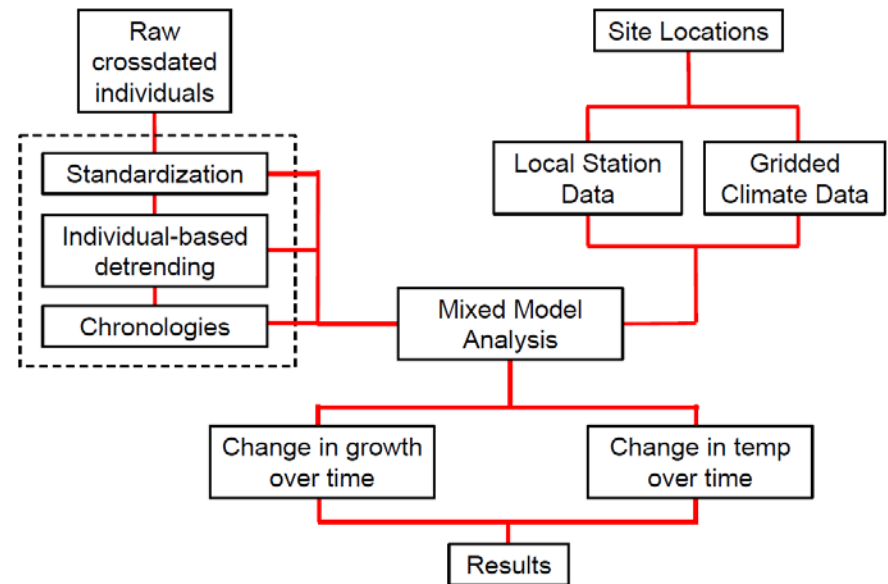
Raw crossdated individuals

Standardization

Individual-based detrending

Chronologies

Site Locations

Local Station Data

Gridded Climate Data

Mixed Model Analysis

Change in growth over time

Change in temp over time

Results